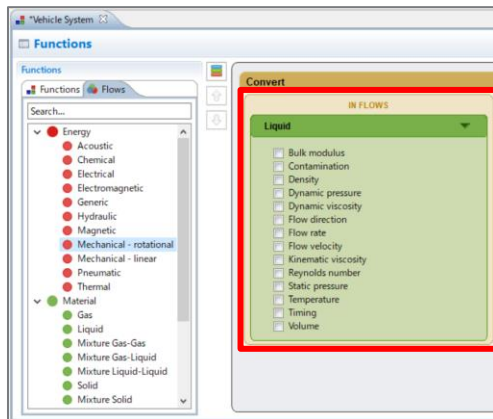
*Vehicle System

Functions

Functions

Functions Flows

Search...

Energy
Acoustic
Chemical
Electrical
Electromagnetic
Generic
Hydraulic
Magnetic
Mechanical - rotational
Mechanical - linear
Pneumatic
Thermal
Material
Gas
Liquid
Mixture Gas-Gas
Mixture Gas-Liquid
Mixture Liquid-Liquid
Solid
Mixture Solid

Convert

IN FLOWS

Liquid

Bulk modulus
Contamination
Density
Dynamic pressure
Dynamic viscosity
Flow direction
Flow rate
Flow velocity
Kinematic viscosity
Reynolds number
Static pressure
Temperature
Timing
Volume